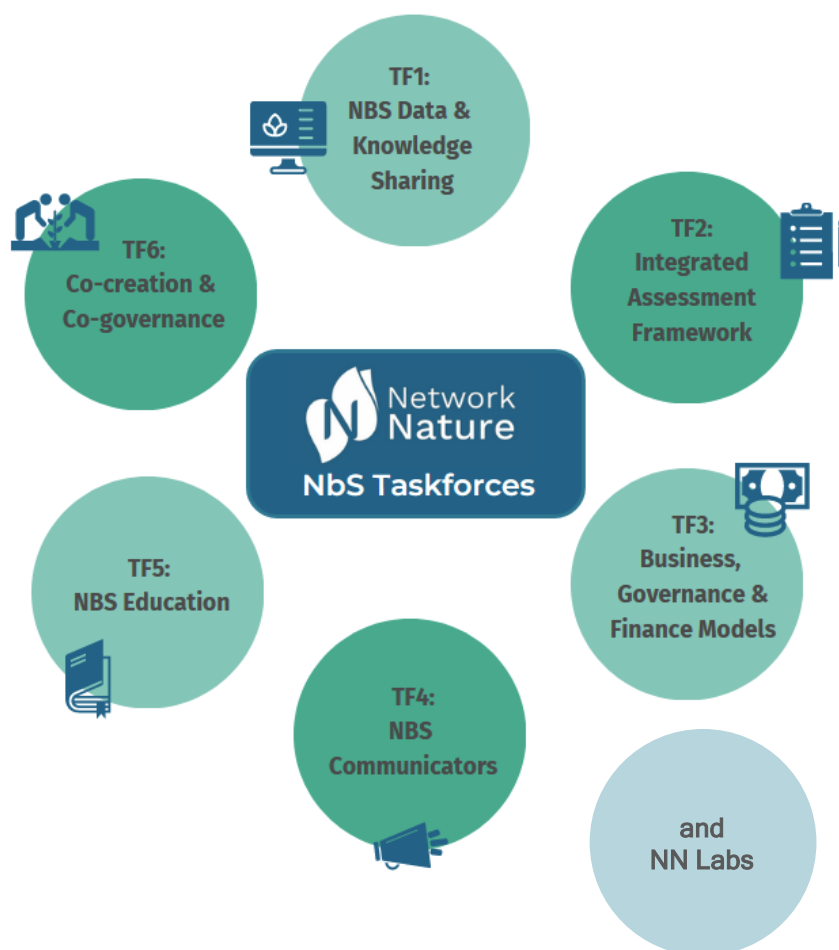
TF1:
NBS Data & Knowledge Sharing

TF2:
Integrated Assessment Framework

Network Nature
NbS Taskforces

TF6:
Co-creation & Co-governance

TF3:
Business, Governance & Finance Models

TF5:
NBS Education

TF4:
NBS Communicators

and
NN Labs